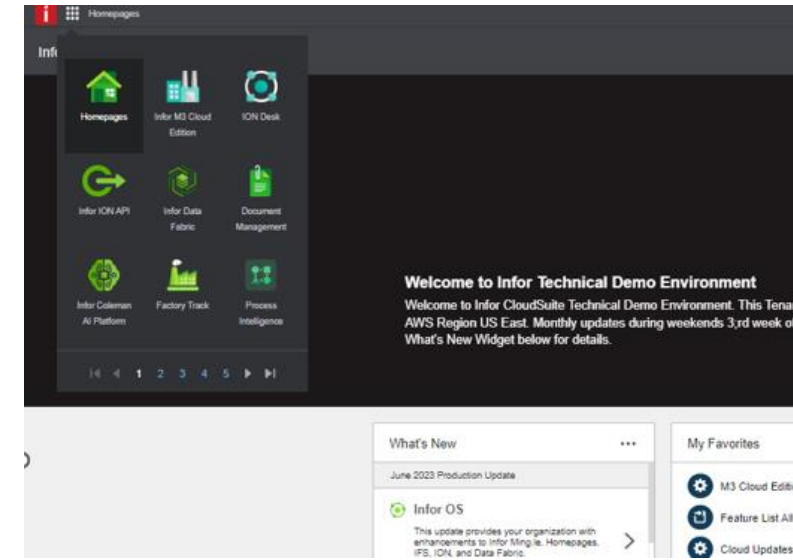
Homepages

Infor

Homepages

Infor M3 Cloud Edition

ION Desk

Infor ION API

Infor Data Fabric

Document Management

Infor Coleman AI Platform

Factory Track

Process Intelligence

1 2 3 4 5

Welcome to Infor Technical Demo Environment

Welcome to Infor CloudSuite Technical Demo Environment. This Tena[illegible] AWS Region US East. Monthly updates during weekends 3;rd week o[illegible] What's New Widget below for details.

What's New

June 2023 Production Update

Infor OS

This update provides your organization with enhancements to Infor Ming.le, Homepages, IFS, ION, and Data Fabric.

My Favorites

M3 Cloud Editi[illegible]

Feature List All

Cloud Updates